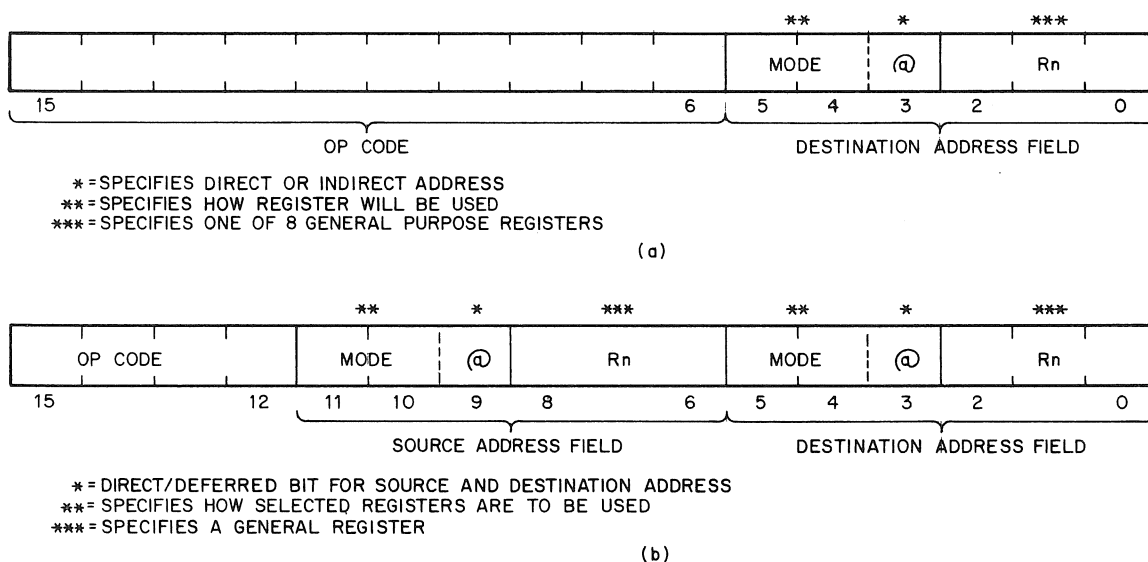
** * ***

| | MODE | @ | Rn |
|---|---|---|---|

15 6 5 4 3 2 0

OP CODE

DESTINATION ADDRESS FIELD

* = SPECIFIES DIRECT OR INDIRECT ADDRESS
** = SPECIFIES HOW REGISTER WILL BE USED
*** = SPECIFIES ONE OF 8 GENERAL PURPOSE REGISTERS

(a)

** * *** ** * ***

| OP CODE | MODE | @ | Rn | MODE | @ | Rn |
|---|---|---|---|---|---|---|

15 12 11 10 9 8 6 5 4 3 2 0

SOURCE ADDRESS FIELD

DESTINATION ADDRESS FIELD

* = DIRECT/DEFERRED BIT FOR SOURCE AND DESTINATION ADDRESS
** = SPECIFIES HOW SELECTED REGISTERS ARE TO BE USED
*** = SPECIFIES A GENERAL REGISTER

(b)